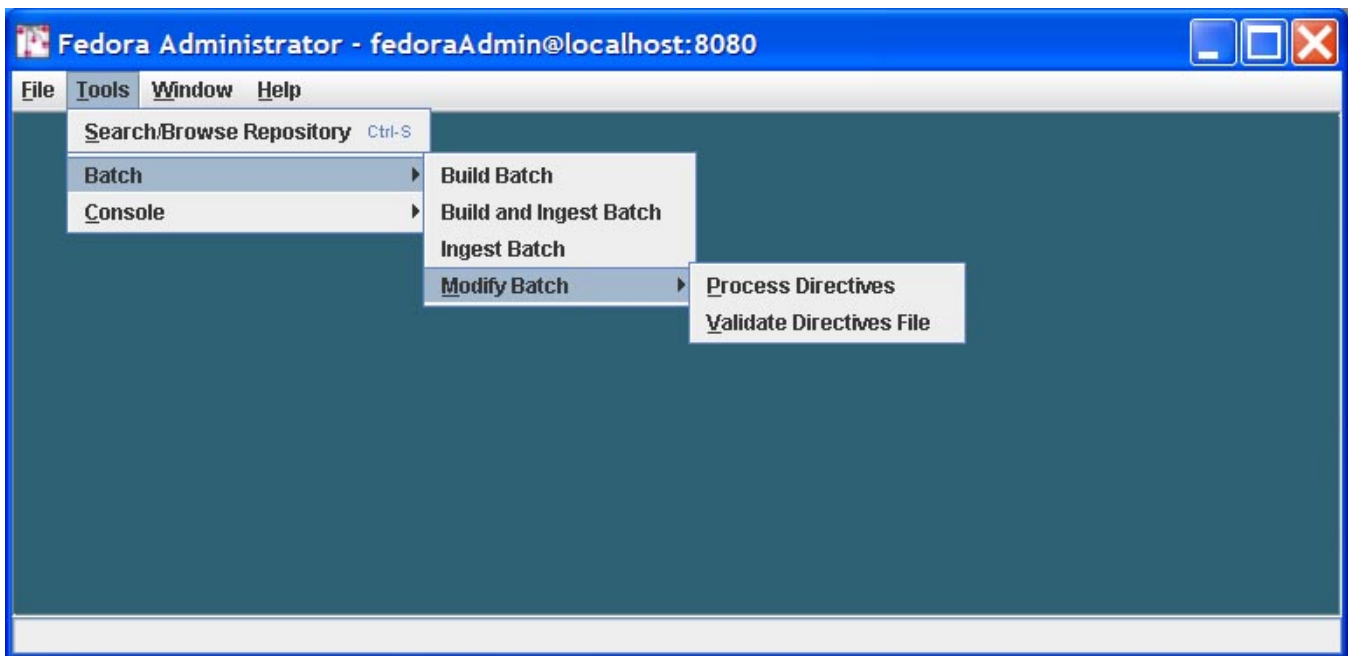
Fedora Administrator - fedoraAdmin@localhost:8080

File Tools Window Help

Search/Browse Repository Ctrl-S

Batch

Console

Build Batch

Build and Ingest Batch

Ingest Batch

Modify Batch

Process Directives

Validate Directives File